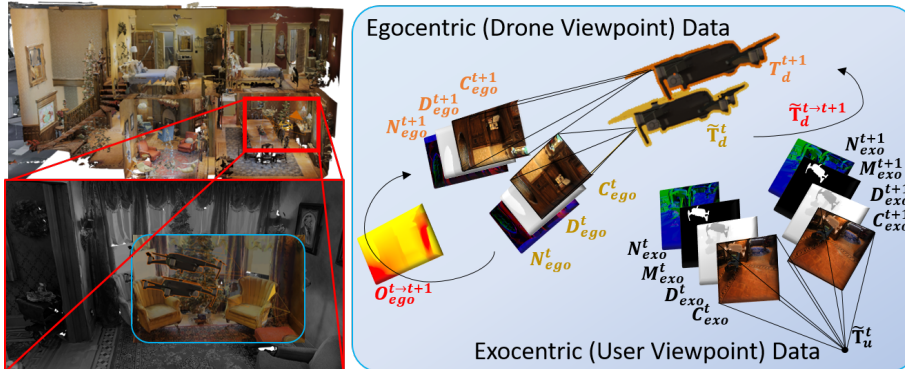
Egocentric (Drone Viewpoint) Data

$C_{ego}^{t+1}$
$D_{ego}^{t+1}$
$N_{ego}^{t+1}$
$T_d^{t+1}$
$\widetilde{T}_d^t$
$\widetilde{T}_d^{t \to t+1}$
$C_{ego}^t$
$D_{ego}^t$
$N_{ego}^t$
$O_{ego}^{t \to t+1}$
$N_{exo}^{t+1}$
$M_{exo}^{t+1}$
$D_{exo}^{t+1}$
$C_{exo}^{t+1}$
$N_{exo}^t$
$M_{exo}^t$
$D_{exo}^t$
$C_{exo}^t$
$\widetilde{T}_u^t$

Exocentric (User Viewpoint) Data